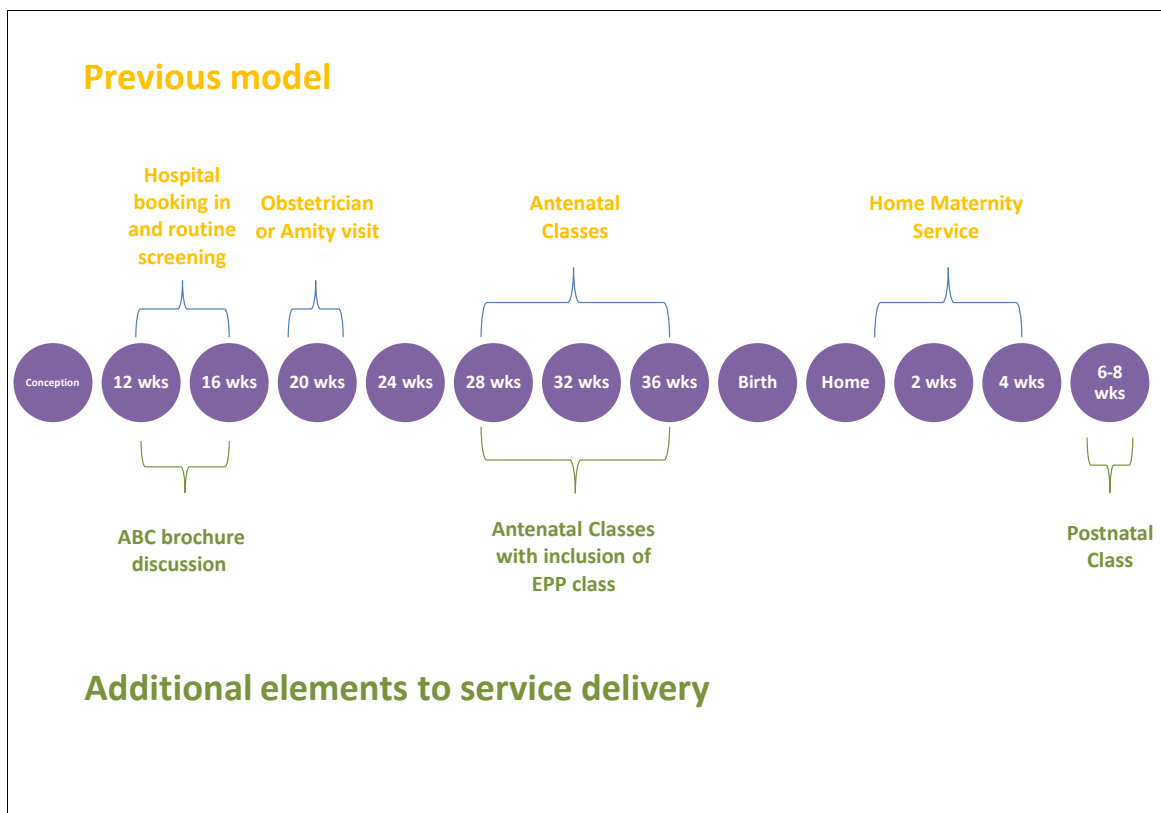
Previous model

Hospital booking in and routine screening

Obstetrician or Amity visit

Antenatal Classes

Home Maternity Service

Conception

12 wks

16 wks

20 wks

24 wks

28 wks

32 wks

36 wks

Birth

Home

2 wks

4 wks

6-8 wks

ABC brochure discussion

Antenatal Classes with inclusion of EPP class

Postnatal Class

Additional elements to service delivery